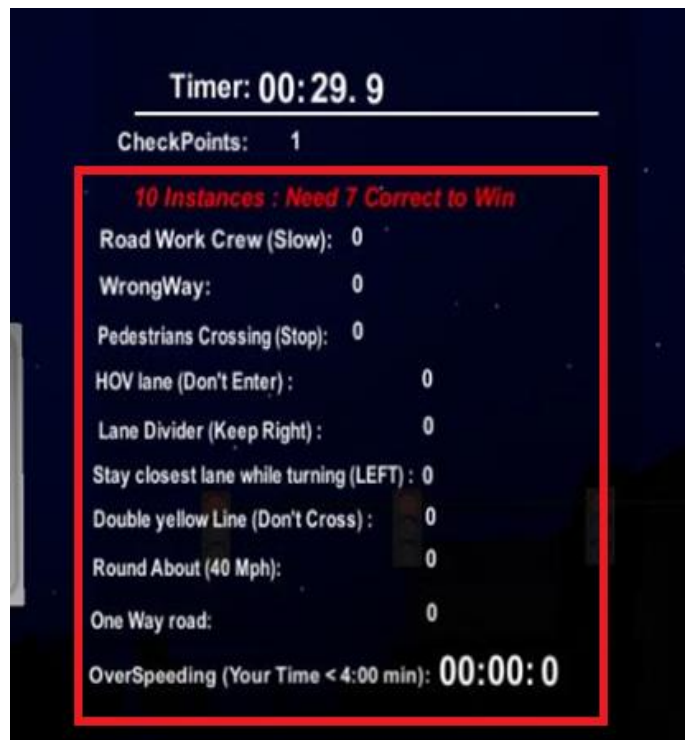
Timer: 00:29. 9

CheckPoints: 1

10 Instances : Need 7 Correct to Win

Road Work Crew (Slow): 0

WrongWay: 0

Pedestrians Crossing (Stop): 0

HOV lane (Don't Enter) : 0

Lane Divider (Keep Right) : 0

Stay closest lane while turning (LEFT) : 0

Double yellow Line (Don't Cross) : 0

Round About (40 Mph): 0

One Way road: 0

OverSpeeding (Your Time < 4:00 min): 00:00: 0